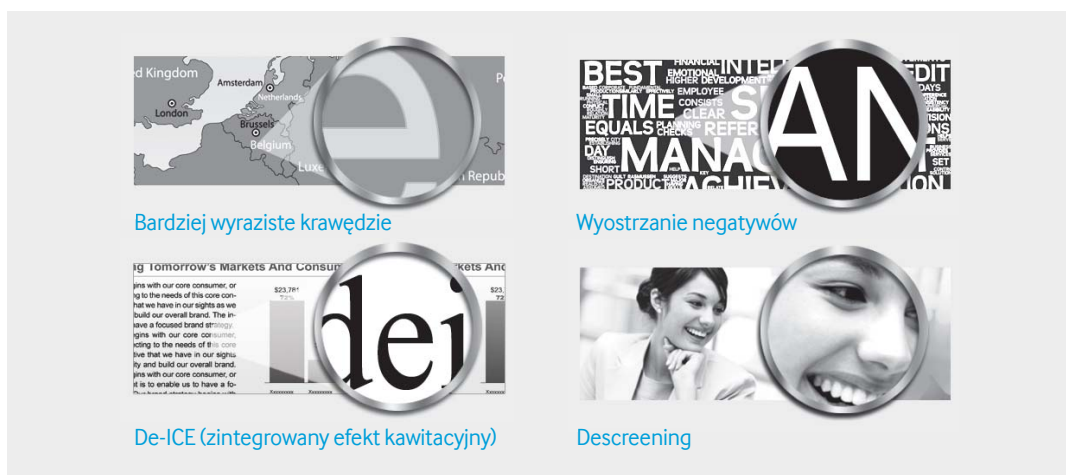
d Kingdom
Amsterdam
Netherlands
London
Brussels
Belgium
Luxe
Republ
e

Bardziej wyraziste krawędzie

BEST
FINANCIAL
EMOTIONAL
HIGHER DEVELOPMENT
INTELL
EDIT
TIME
EMPLOYEE
CONSISTS
CLEAR
EQUALS
PLANNING
CHECKS
REFER
DAY
MANAG
SHORT
PRODUCT
ACHIEV
SET
AN

Wyostrzanie negatywów

g Tomorrow's Markets And Consum
rkets And
gins with our core consumer, or
g to the needs of this core con-
hat we have in our sights as we
build our overall brand. The in-
ave a focused brand strategy.
gins with our core consumer,
cting to the needs of this core
tive that we have in our sights
ity and build our overall brand.
gins with our core consumer, or
t is to enable us to have a fo-
$23,781
$23,
dei

De-ICE (zintegrowany efekt kawitacyjny)

Descreening